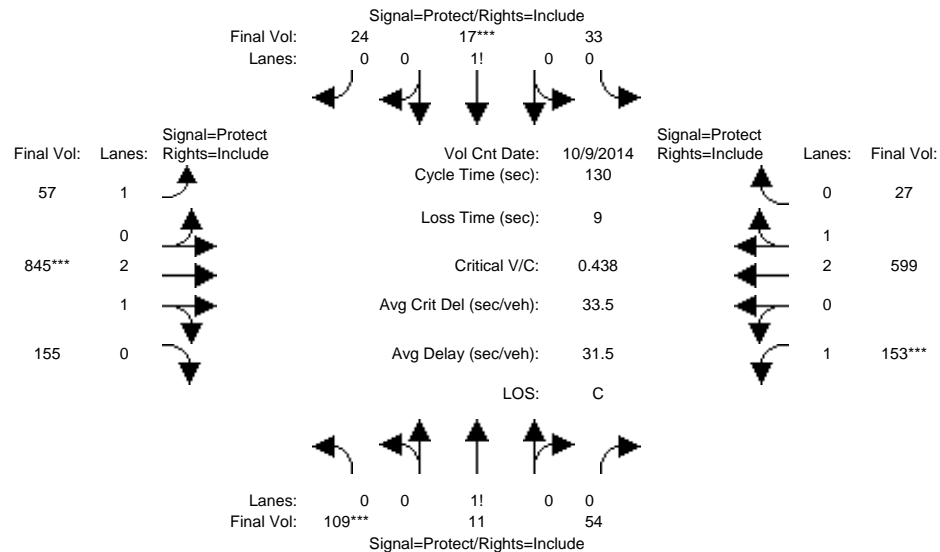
Signal=Protect/Rights=Include
Final Vol: 24 17*** 33
Lanes: 0 0 1! 0 0

Signal=Protect
Rights=Include

Final Vol: Lanes:
57 1
0
845*** 2
1
155 0

Vol Cnt Date: 10/9/2014
Cycle Time (sec): 130
Loss Time (sec): 9
Critical V/C: 0.438
Avg Crit Del (sec/veh): 33.5
Avg Delay (sec/veh): 31.5
LOS: C

Signal=Protect
Rights=Include

Lanes: Final Vol:
0 27
1
2 599
0
1 153***

Lanes: 0 0 1! 0 0
Final Vol: 109*** 11 54
Signal=Protect/Rights=Include